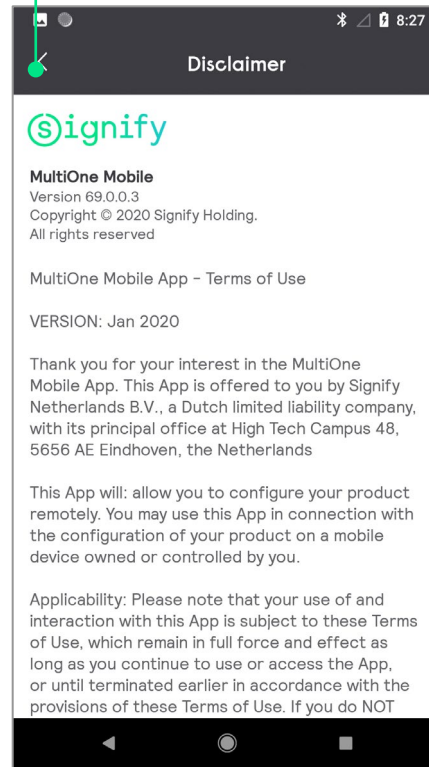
8:27

Disclaimer

signify

MultiOne Mobile
Version 69.0.0.3
Copyright © 2020 Signify Holding.
All rights reserved

MultiOne Mobile App - Terms of Use

VERSION: Jan 2020

Thank you for your interest in the MultiOne Mobile App. This App is offered to you by Signify Netherlands B.V., a Dutch limited liability company, with its principal office at High Tech Campus 48, 5656 AE Eindhoven, the Netherlands

This App will: allow you to configure your product remotely. You may use this App in connection with the configuration of your product on a mobile device owned or controlled by you.

Applicability: Please note that your use of and interaction with this App is subject to these Terms of Use, which remain in full force and effect as long as you continue to use or access the App, or until terminated earlier in accordance with the provisions of these Terms of Use. If you do NOT